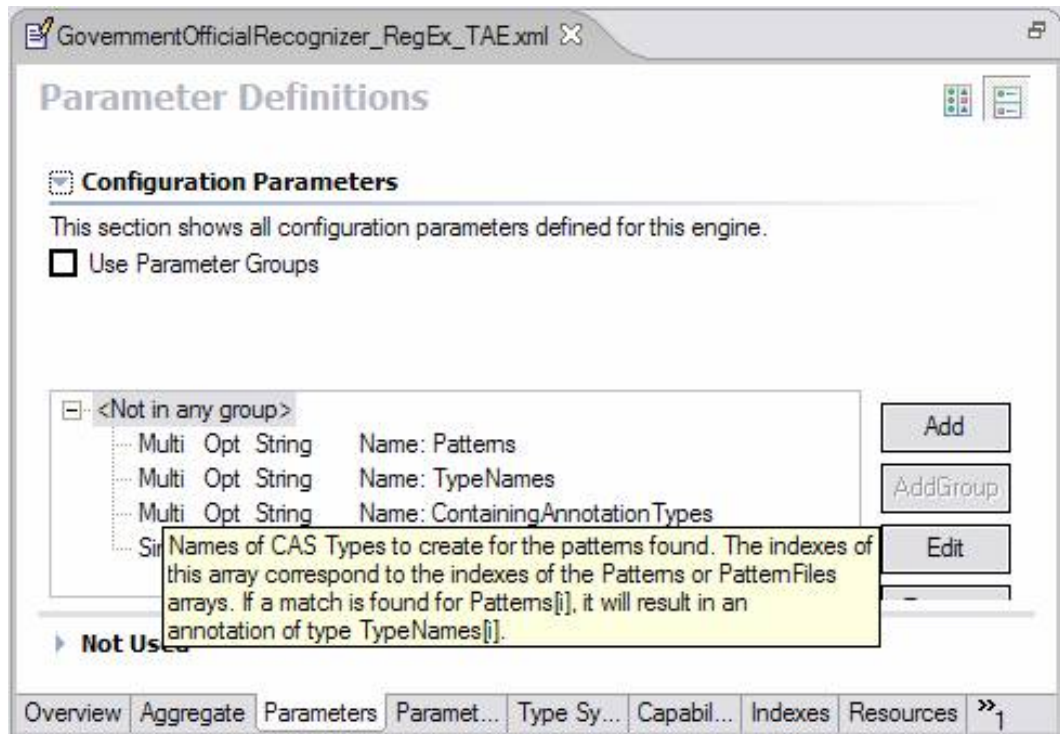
GovernmentOfficialRecognizer_RegEx_TAE.xml

Parameter Definitions

Configuration Parameters

This section shows all configuration parameters defined for this engine.

Use Parameter Groups

<Not in any group>
Multi Opt String Name: Patterns
Multi Opt String Name: TypeNames
Multi Opt String Name: ContainingAnnotationTypes
Si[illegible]

Names of CAS Types to create for the patterns found. The indexes of this array correspond to the indexes of the Patterns or PatternFiles arrays. If a match is found for Patterns[i], it will result in an annotation of type TypeNames[i].

Add
AddGroup
Edit

Not Use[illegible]

Overview | Aggregate | Parameters | Paramet... | Type Sy... | Capabil... | Indexes | Resources | »1